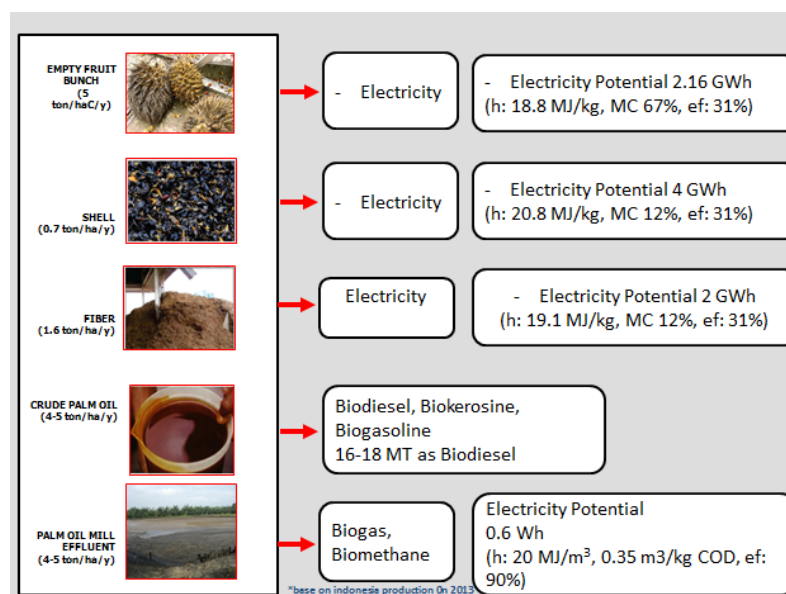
EMPTY FRUIT BUNCH (5 ton/haC/y)

- Electricity

- Electricity Potential 2.16 GWh (h: 18.8 MJ/kg, MC 67%, ef: 31%)

SHELL (0.7 ton/ha/y)

- Electricity

- Electricity Potential 4 GWh (h: 20.8 MJ/kg, MC 12%, ef: 31%)

FIBER (1.6 ton/ha/y)

Electricity

- Electricity Potential 2 GWh (h: 19.1 MJ/kg, MC 12%, ef: 31%)

CRUDE PALM OIL (4-5 ton/ha/y)

Biodiesel, Biokerosine, Biogasoline
16-18 MT as Biodiesel

PALM OIL MILL EFFLUENT (4-5 ton/ha/y)

Biogas, Biomethane

Electricity Potential
0.6 Wh
(h: 20 MJ/m$^3$, 0.35 m3/kg COD, ef: 90%)

*base on indonesia production 0n 2013